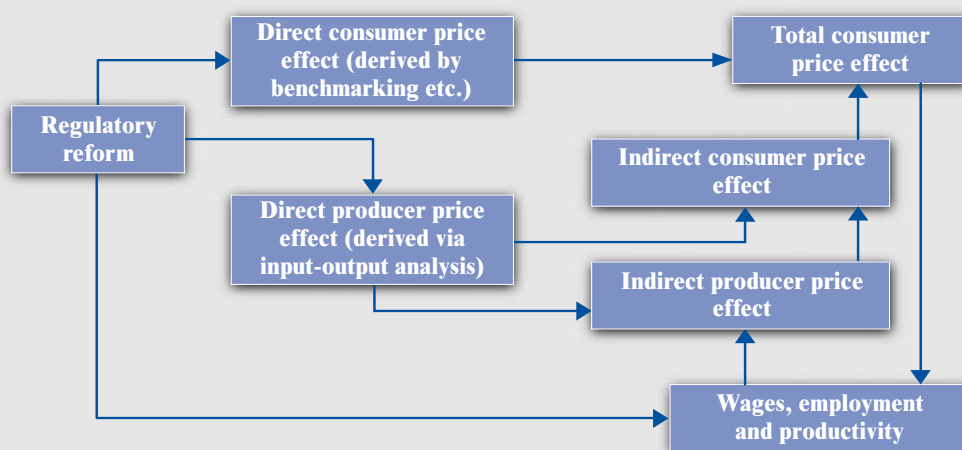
Direct consumer price effect (derived by benchmarking etc.)

Total consumer price effect

Regulatory reform

Indirect consumer price effect

Direct producer price effect (derived via input-output analysis)

Indirect producer price effect

Wages, employment and productivity